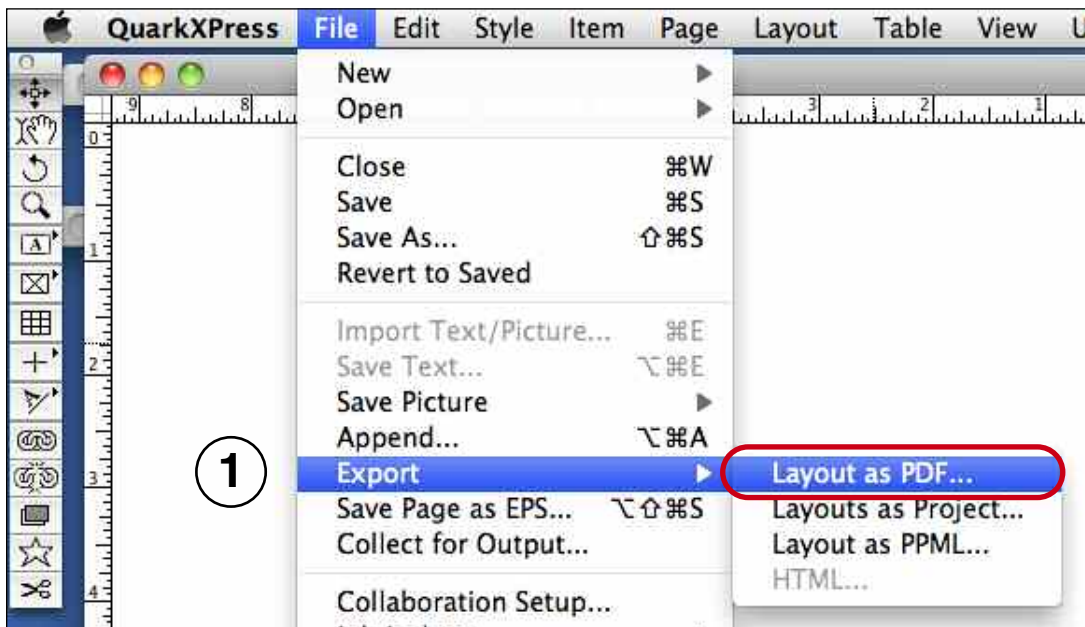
QuarkXPress File Edit Style Item Page Layout Table View U

New
Open

Close ⌘W
Save ⌘S
Save As... ⇧⌘S
Revert to Saved

Import Text/Picture... ⌘E
Save Text... ⌥⌘E
Save Picture
Append... ⌥⌘A
Export
Save Page as EPS... ⌥⇧⌘S
Collect for Output...

Collaboration Setup...

Layout as PDF...
Layouts as Project...
Layout as PPML...
HTML...

1

9 8 3 2 1
0 1 2 3 4